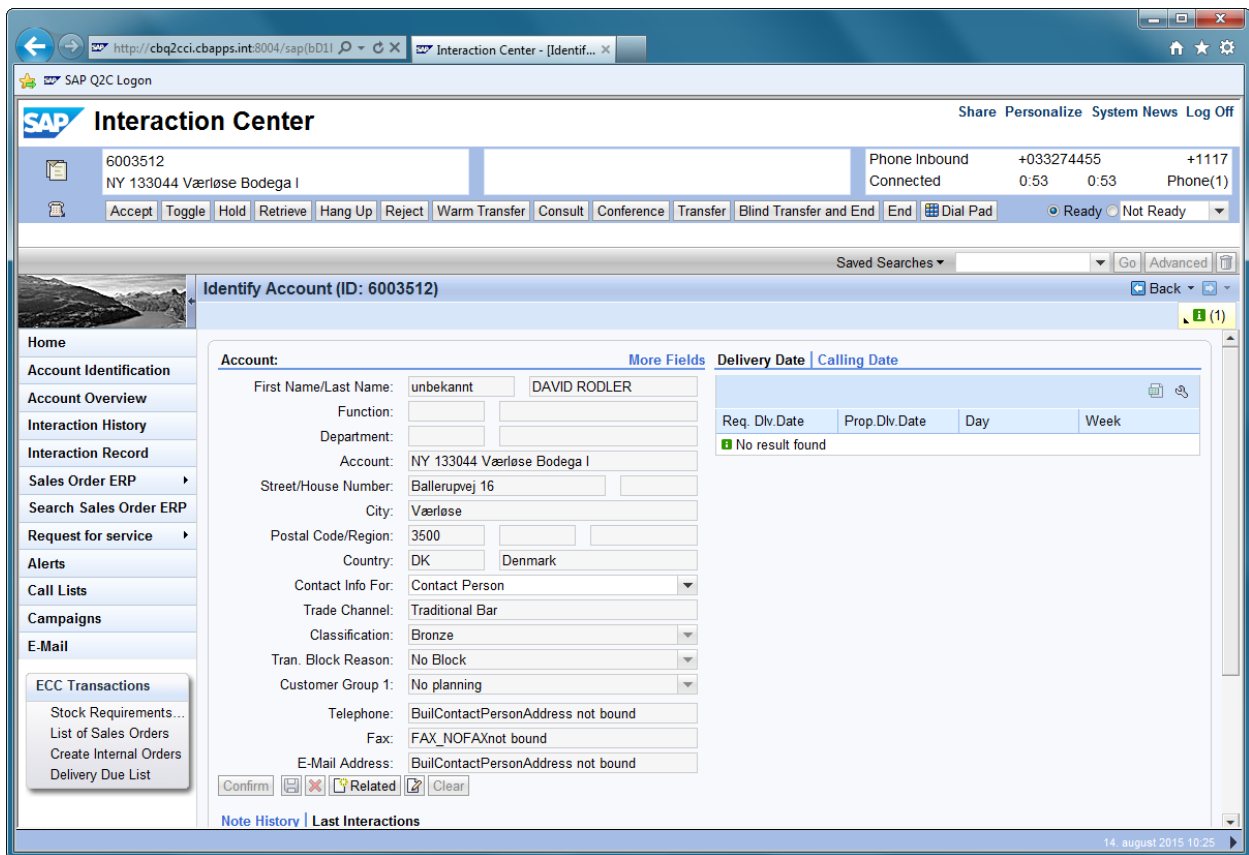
http://cbq2cci.cbapps.int:8004/sap(bD1l
Interaction Center - [Identif...
SAP Q2C Logon

SAP Interaction Center
Share Personalize System News Log Off

6003512
NY 133044 Værløse Bodega I

Phone Inbound +033274455 +1117
Connected 0:53 0:53 Phone(1)

Accept Toggle Hold Retrieve Hang Up Reject Warm Transfer Consult Conference Transfer Blind Transfer and End End Dial Pad
Ready Not Ready

Saved Searches Go Advanced

Identify Account (ID: 6003512)
Back
(1)

Home
Account Identification
Account Overview
Interaction History
Interaction Record
Sales Order ERP
Search Sales Order ERP
Request for service
Alerts
Call Lists
Campaigns
E-Mail

ECC Transactions
Stock Requirements...
List of Sales Orders
Create Internal Orders
Delivery Due List

Account: More Fields
First Name/Last Name: unbekannt DAVID RODLER
Function:
Department:
Account: NY 133044 Værløse Bodega I
Street/House Number: Ballerupvej 16
City: Værløse
Postal Code/Region: 3500
Country: DK Denmark
Contact Info For: Contact Person
Trade Channel: Traditional Bar
Classification: Bronze
Tran. Block Reason: No Block
Customer Group 1: No planning
Telephone: BuilContactPersonAddress not bound
Fax: FAX_NOFAXnot bound
E-Mail Address: BuilContactPersonAddress not bound
Confirm Related Clear

Note History | Last Interactions

Delivery Date | Calling Date
| Req. Dlv.Date | Prop.Dlv.Date | Day | Week |
|---|---|---|---|
| No result found | | | |

14. august 2015 10:25